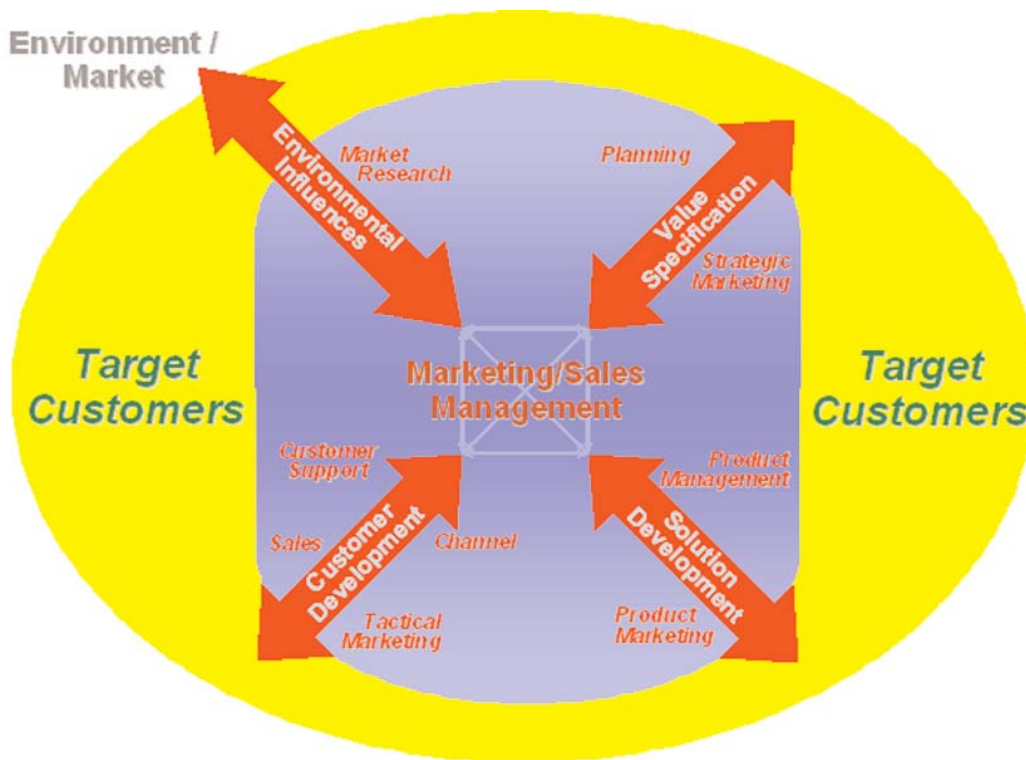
Environment / Market

Environmental Influences

Market Research

Planning

Value Specification

Strategic Marketing

Target Customers

Marketing/Sales Management

Target Customers

Customer Support

Product Management

Sales

Customer Development

Channel

Solution Development

Tactical Marketing

Product Marketing